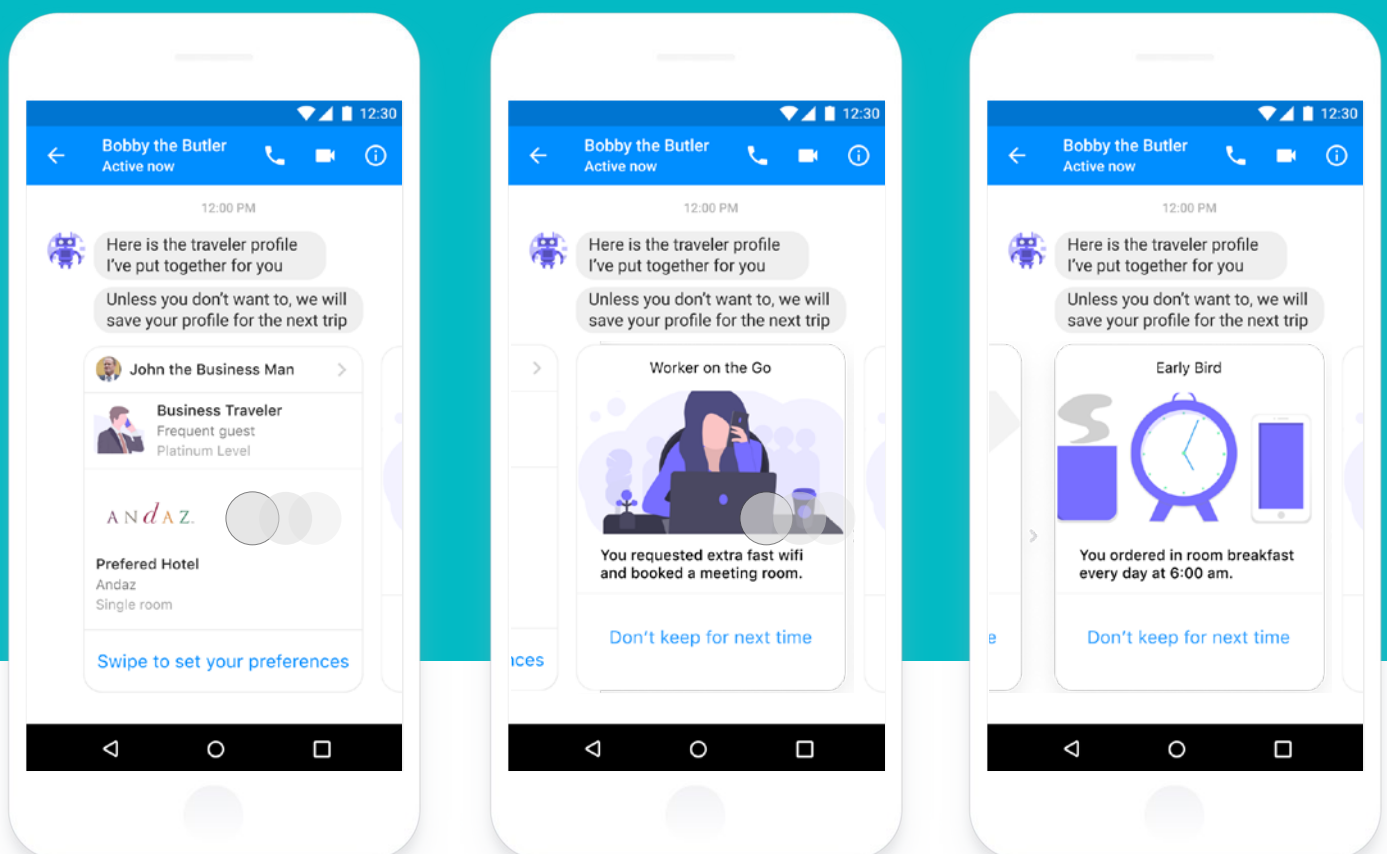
12:30

Bobby the Butler
Active now

12:00 PM

Here is the traveler profile I've put together for you

Unless you don't want to, we will save your profile for the next trip

John the Business Man

Business Traveler
Frequent guest
Platinum Level

ANdAZ.

Prefered Hotel
Andaz
Single room

Swipe to set your preferences

12:30

Bobby the Butler
Active now

12:00 PM

Here is the traveler profile I've put together for you

Unless you don't want to, we will save your profile for the next trip

Worker on the Go

You requested extra fast wifi and booked a meeting room.

Don't keep for next time

nces

12:30

Bobby the Butler
Active now

12:00 PM

Here is the traveler profile I've put together for you

Unless you don't want to, we will save your profile for the next trip

Early Bird

You ordered in room breakfast every day at 6:00 am.

Don't keep for next time

e